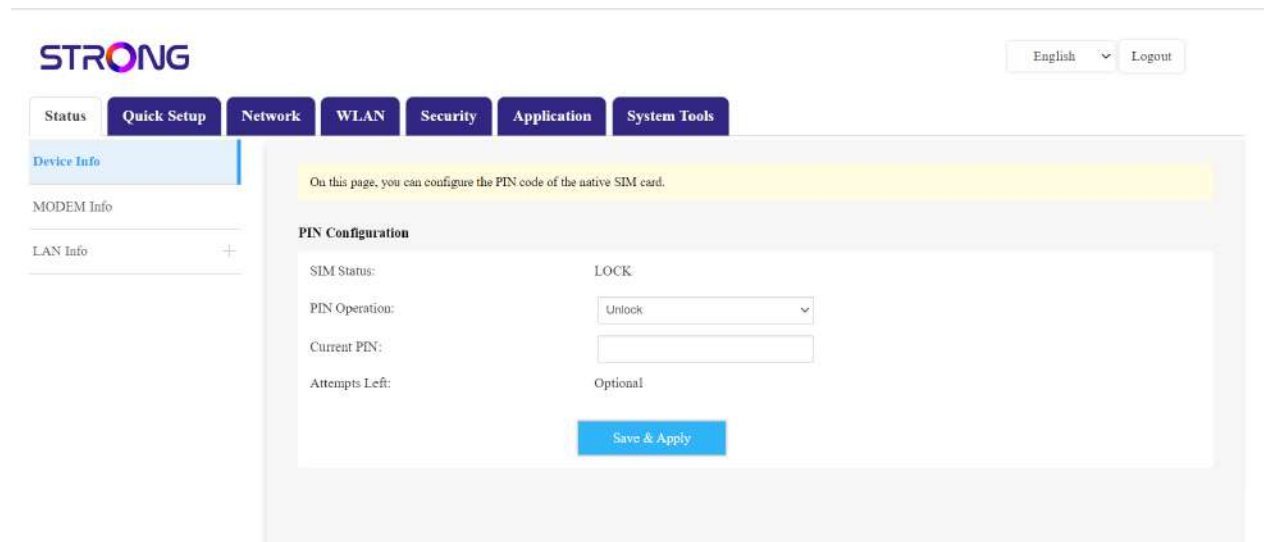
STRONG

English
Logout

Status
Quick Setup
Network
WLAN
Security
Application
System Tools

Device Info
MODEM Info
LAN Info

On this page, you can configure the PIN code of the native SIM card.

PIN Configuration

SIM Status: LOCK
PIN Operation: Unlock
Current PIN:
Attempts Left: Optional

Save & Apply